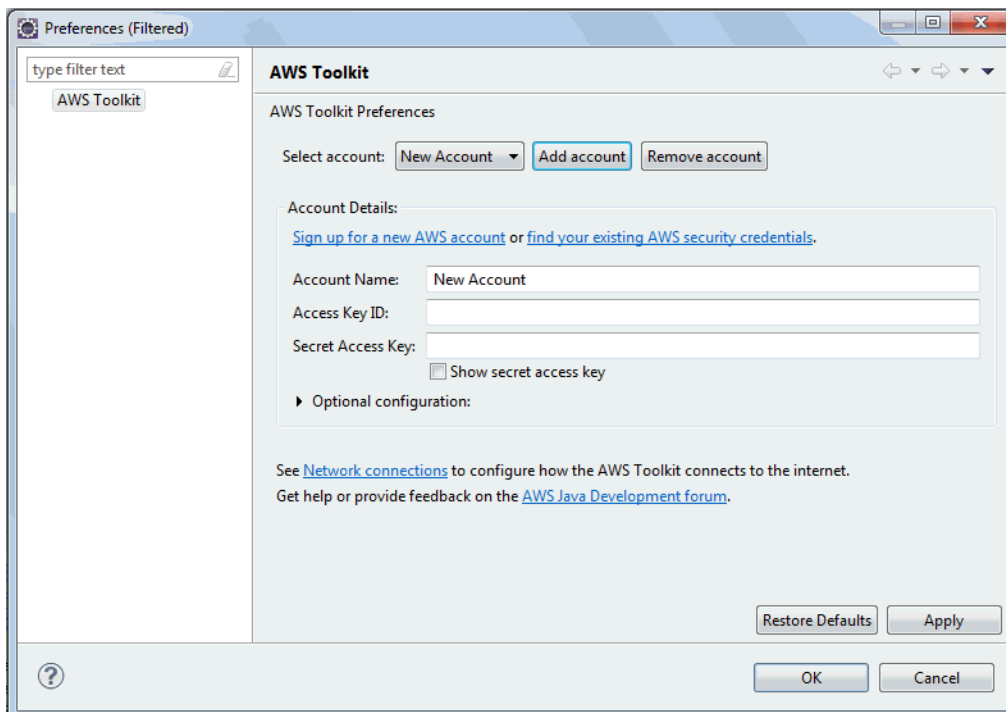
Preferences (Filtered)

type filter text

AWS Toolkit

AWS Toolkit

AWS Toolkit Preferences

Select account: New Account Add account Remove account

Account Details:

Sign up for a new AWS account or find your existing AWS security credentials.

Account Name: New Account

Access Key ID:

Secret Access Key:

Show secret access key

Optional configuration:

See Network connections to configure how the AWS Toolkit connects to the internet.

Get help or provide feedback on the AWS Java Development forum.

Restore Defaults Apply

OK Cancel